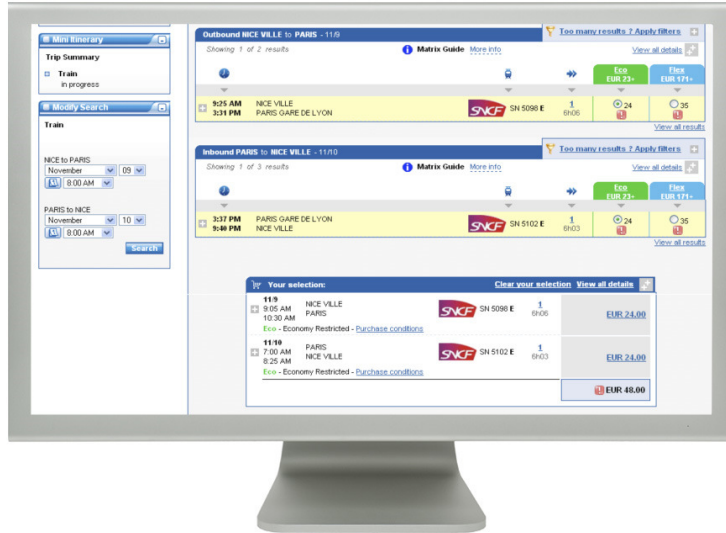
Mini Itinerary

Trip Summary

Train
in progress

Modify Search

Train

NICE to PARIS
November 09
8:00 AM

PARIS to NICE
November 10
8:00 AM

Search

Outbound NICE VILLE to PARIS - 11/9

Too many results ? Apply filters

Showing 1 of 2 results

Matrix Guide More info

View all details

Eco EUR 23+

Flex EUR 171+

| | | | | | | |
|---|---|---|---|---|---|---|
| 9:25 AM 3:31 PM | NICE VILLE PARIS GARE DE LYON | SNCF | SN 5098 E | 1 6h06 | 24 | 35 |

View all results

Inbound PARIS to NICE VILLE - 11/10

Too many results ? Apply filters

Showing 1 of 3 results

Matrix Guide More info

View all details

Eco EUR 23+

Flex EUR 171+

| | | | | | | |
|---|---|---|---|---|---|---|
| 3:37 PM 9:40 PM | PARIS GARE DE LYON NICE VILLE | SNCF | SN 5102 E | 1 6h03 | 24 | 35 |

View all results

Your selection:

Clear your selection View all details

11/9
9:05 AM NICE VILLE
10:30 AM PARIS
SNCF SN 5098 E 1 6h06
EUR 24.00
Eco - Economy Restricted - Purchase conditions

11/10
7:00 AM PARIS
8:25 AM NICE VILLE
SNCF SN 5102 E 1 6h03
EUR 24.00
Eco - Economy Restricted - Purchase conditions

EUR 48.00